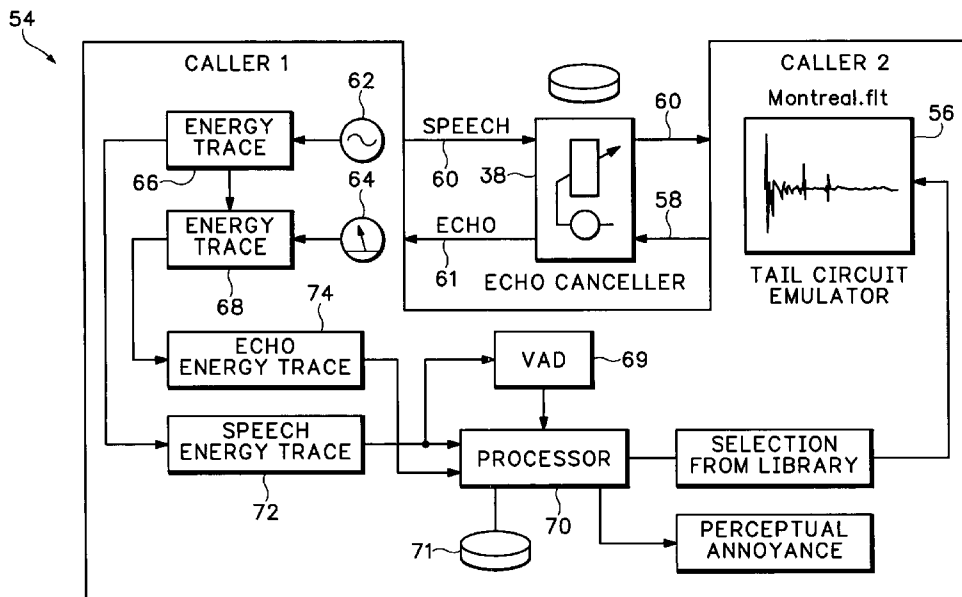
54

CALLER 1

62

ENERGY TRACE

66

64

ENERGY TRACE

68

SPEECH

60

38

ECHO

61

60

58

ECHO CANCELLER

CALLER 2

Montreal.flt

56

TAIL CIRCUIT EMULATOR

74

ECHO ENERGY TRACE

VAD

69

SPEECH ENERGY TRACE

72

PROCESSOR

70

71

SELECTION FROM LIBRARY

PERCEPTUAL ANNOYANCE